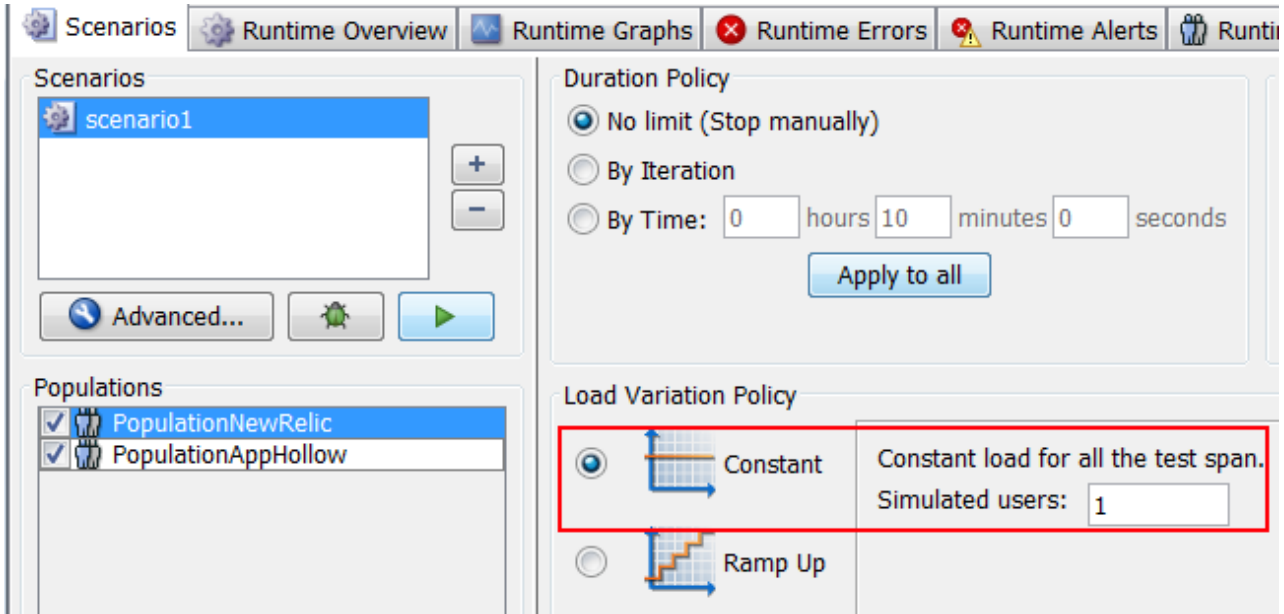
Scenarios | Runtime Overview | Runtime Graphs | Runtime Errors | Runtime Alerts | Runti

Scenarios

scenario1

+

−

Advanced...

Populations

PopulationNewRelic

PopulationAppHollow

Duration Policy

No limit (Stop manually)

By Iteration

By Time: 0 hours 10 minutes 0 seconds

Apply to all

Load Variation Policy

Constant

Constant load for all the test span.

Simulated users: 1

Ramp Up